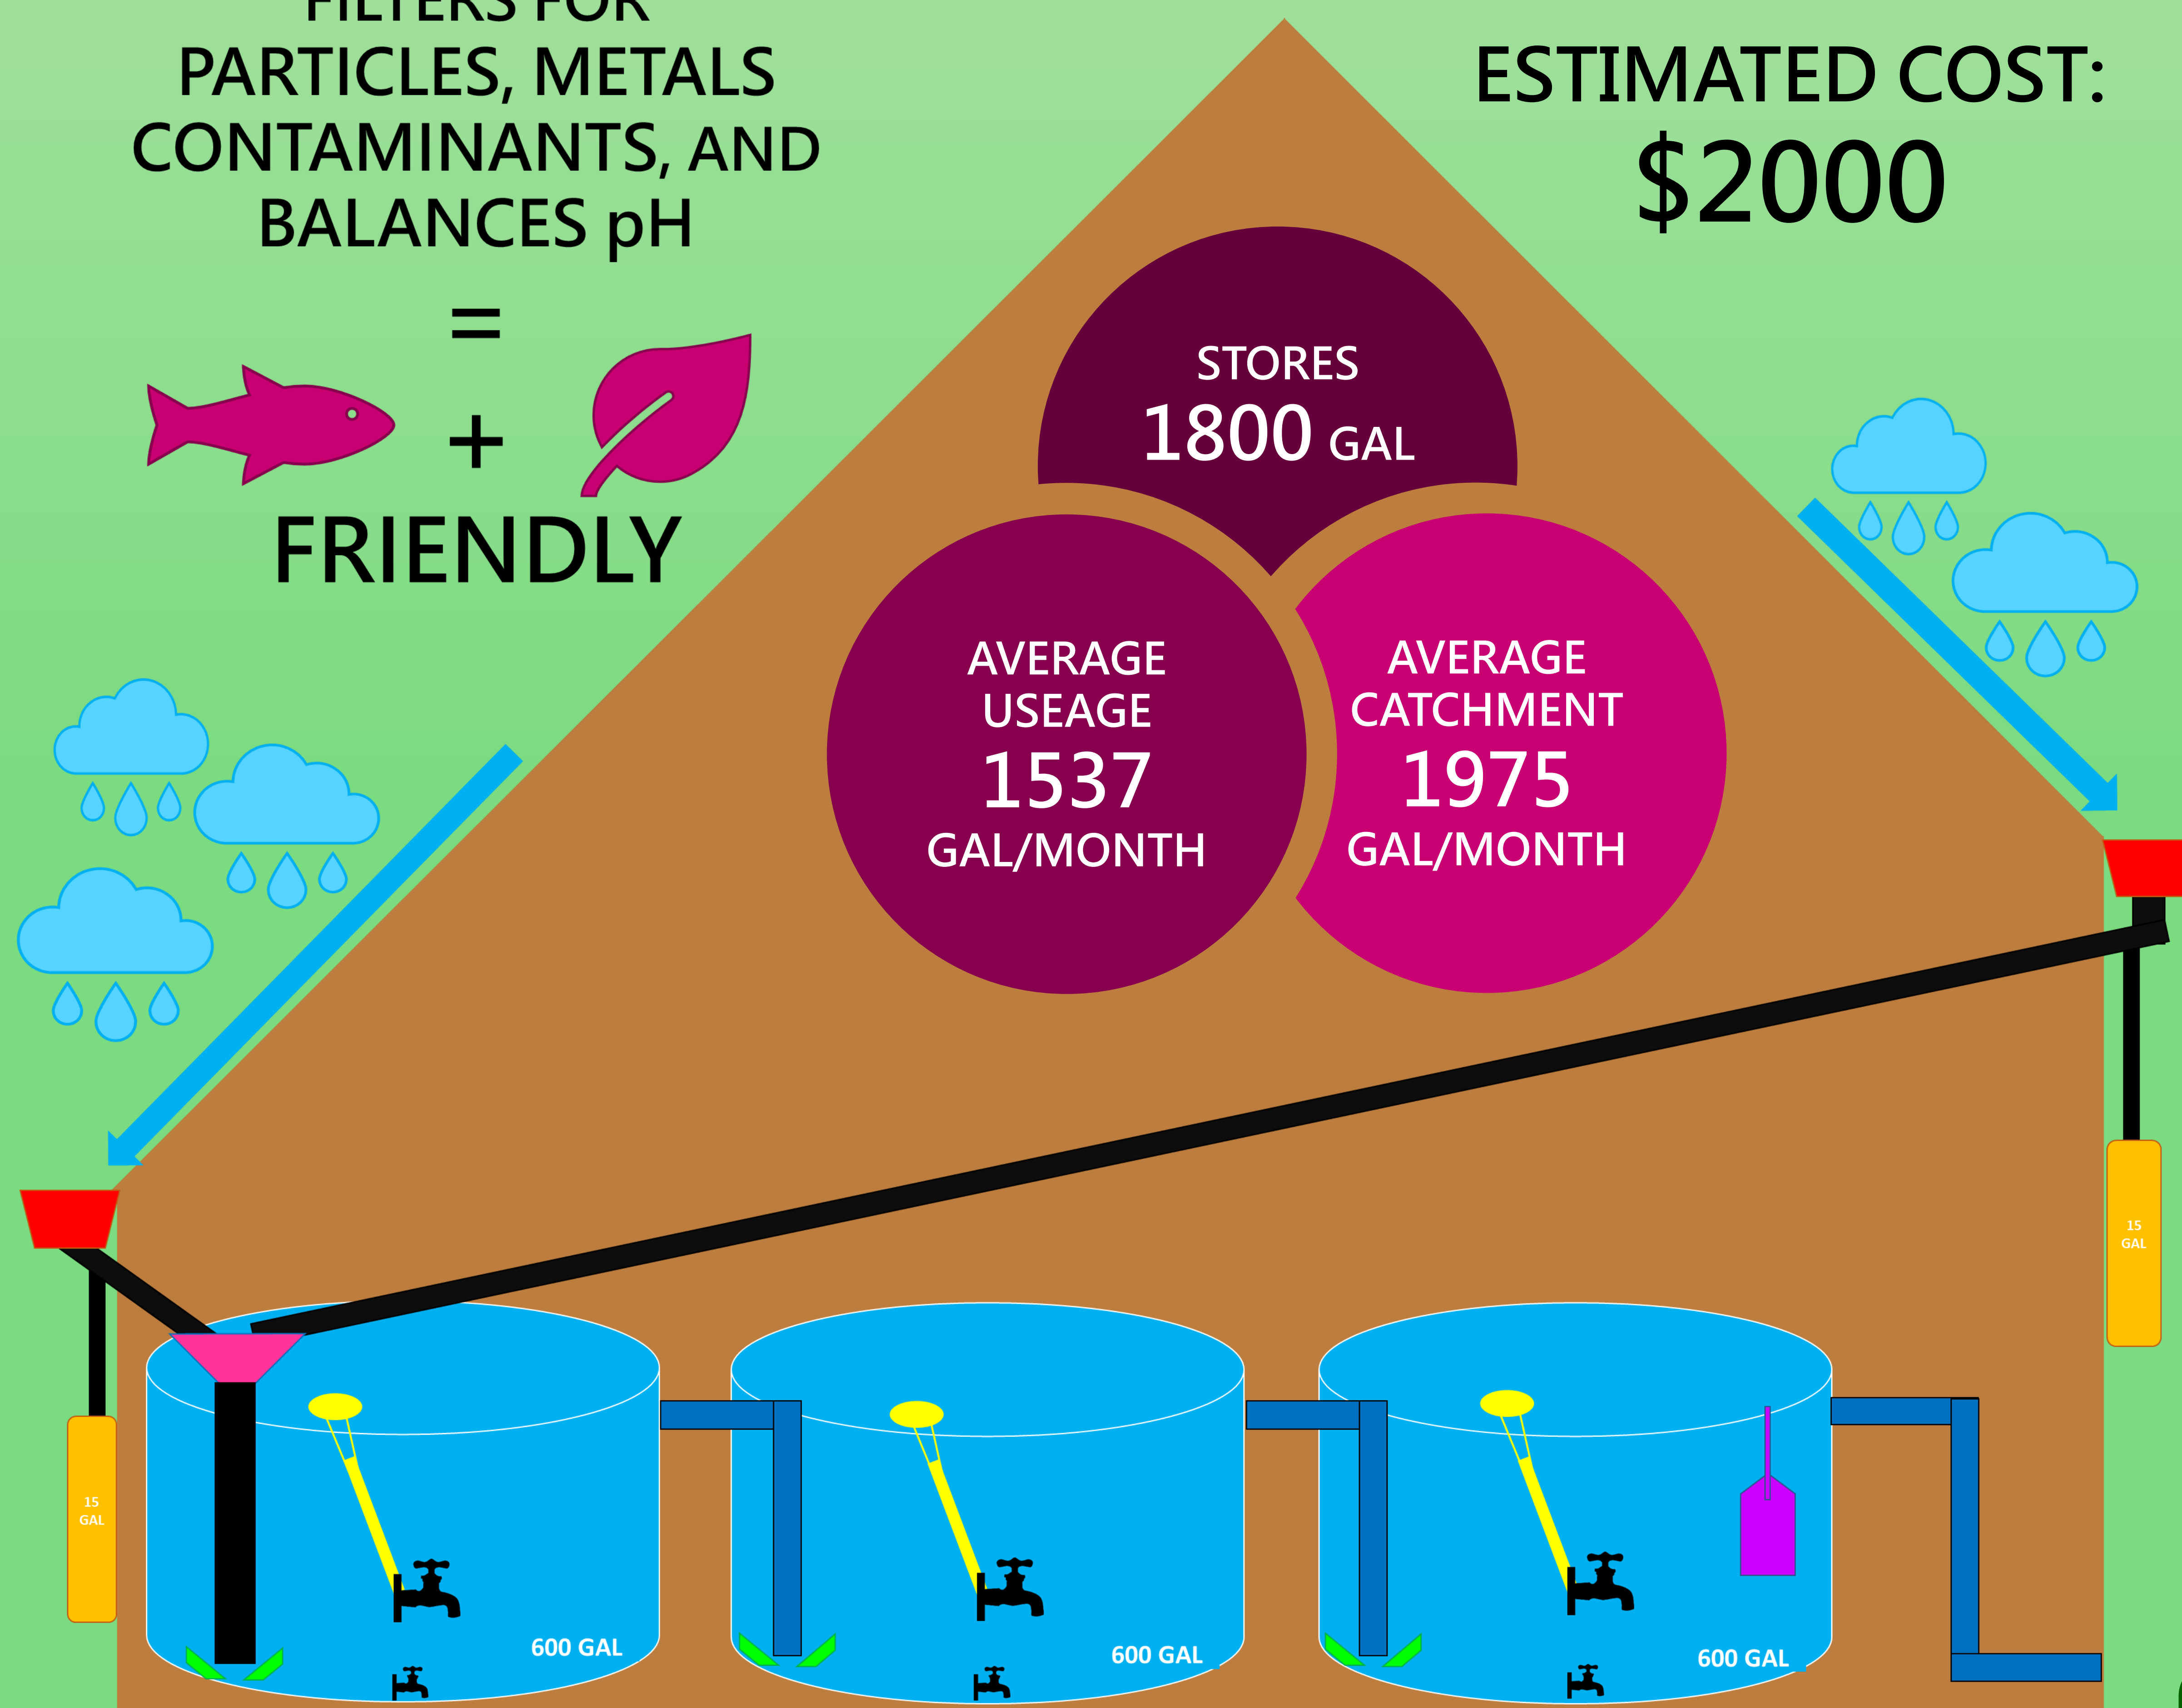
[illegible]
PARTICLES, METALS CONTAMINANTS, AND BALANCES pH
=
+
FRIENDLY

ESTIMATED COST:
$2000

STORES
1800 GAL

AVERAGE USEAGE
1537
GAL/MONTH

AVERAGE CATCHMENT
1975
GAL/MONTH

15 GAL

15 GAL

600 GAL

600 GAL

600 GAL